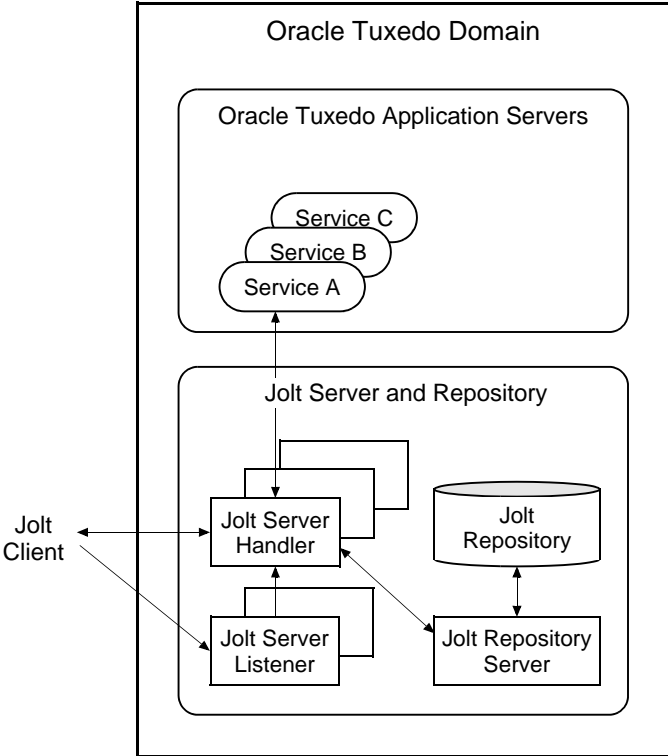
Oracle Tuxedo Domain

Oracle Tuxedo Application Servers

Service C

Service B

Service A

Jolt Server and Repository

Jolt Client

Jolt Server Handler

Jolt Repository

Jolt Server Listener

Jolt Repository Server